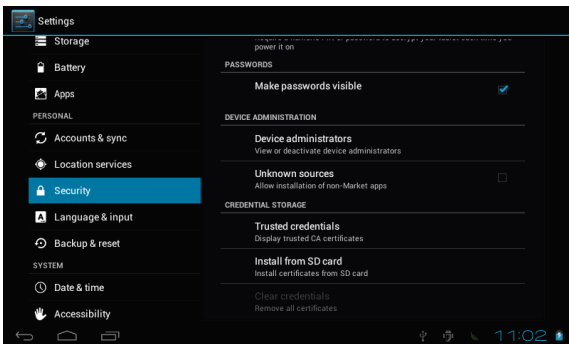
Settings

Storage

Battery

Apps

PERSONAL

Accounts & sync

Location services

Security

Language & input

Backup & reset

SYSTEM

Date & time

Accessibility

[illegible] power it on

PASSWORDS

Make passwords visible

DEVICE ADMINISTRATION

Device administrators
View or deactivate device administrators

Unknown sources
Allow installation of non-Market apps

CREDENTIAL STORAGE

Trusted credentials
Display trusted CA certificates

Install from SD card
Install certificates from SD card

Clear credentials
Remove all certificates

11:02